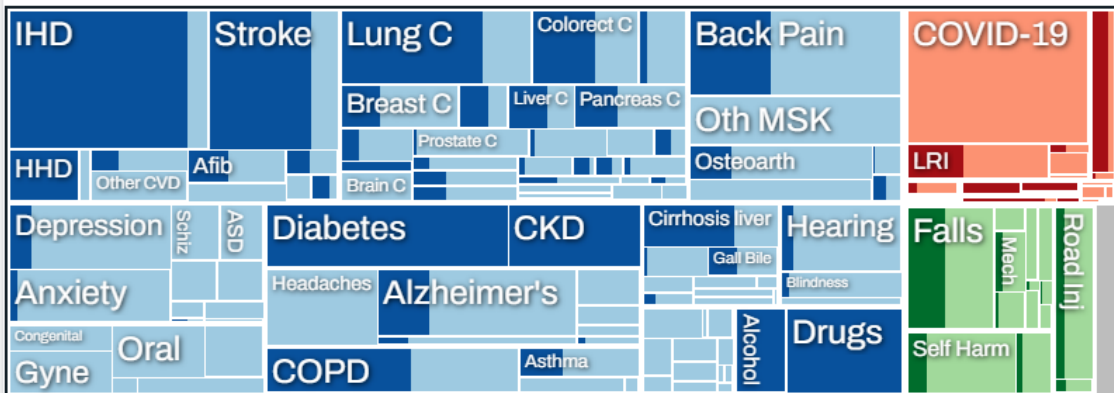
IHD
Stroke
HHD
Other CVD
Afib
Lung C
Colorect C
Breast C
Liver C
Pancreas C
Prostate C
Brain C
Back Pain
Oth MSK
Osteoarth
COVID-19
LRI
Depression
Schiz
ASD
Anxiety
Congenital
Gyne
Oral
Diabetes
CKD
Headaches
Alzheimer's
COPD
Asthma
Cirrhosis liver
Gall Bile
Hearing
Blindness
Alcohol
Drugs
Falls
Mech
Road Inj
Self Harm